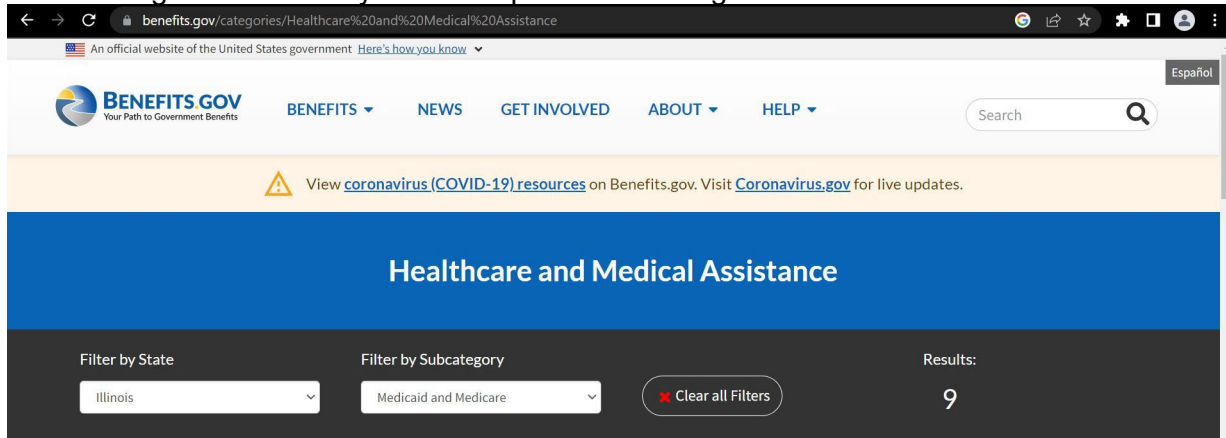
benefits.gov/categories/Healthcare%20and%20Medical%20Assistance

An official website of the United States government Here's how you know

Español

BENEFITS.GOV
Your Path to Government Benefits

BENEFITS NEWS GET INVOLVED ABOUT HELP

Search

View coronavirus (COVID-19) resources on Benefits.gov. Visit Coronavirus.gov for live updates.

Healthcare and Medical Assistance

Filter by State
Illinois

Filter by Subcategory
Medicaid and Medicare

Clear all Filters

Results:
9